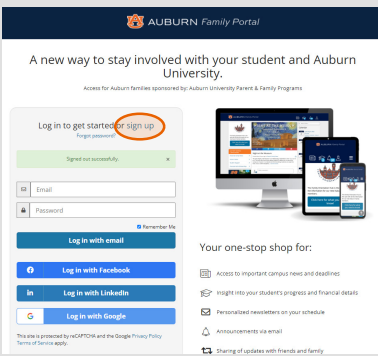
AUBURN Family Portal

A new way to stay involved with your student and Auburn University.

Access for Auburn families sponsored by: Auburn University Parent & Family Programs

Log in to get started or sign up
Forgot password?

Signed out successfully. ×

Email

Password

Remember Me

Log in with email

Log in with Facebook

Log in with LinkedIn

Log in with Google

This site is protected by reCAPTCHA and the Google Privacy Policy and Terms of Service apply.

Your one-stop shop for:

Access to important campus news and deadlines

Insight into your student's progress and financial details

Personalized newsletters on your schedule

Announcements via email

Sharing of updates with friends and family